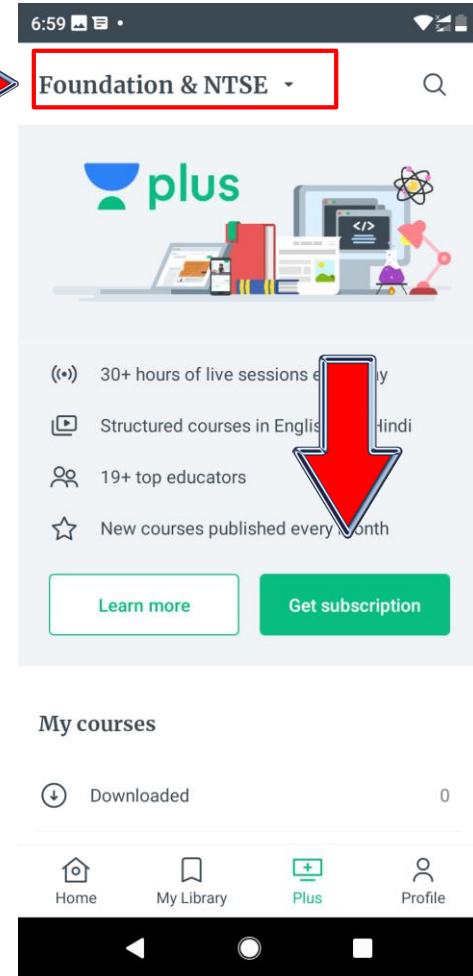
6:59

Foundation & NTSE

plus

30+ hours of live sessions e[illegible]y

Structured courses in Englis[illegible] Hindi

19+ top educators

New courses published every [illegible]onth

Learn more

Get subscription

My courses

Downloaded 0

Home My Library Plus Profile